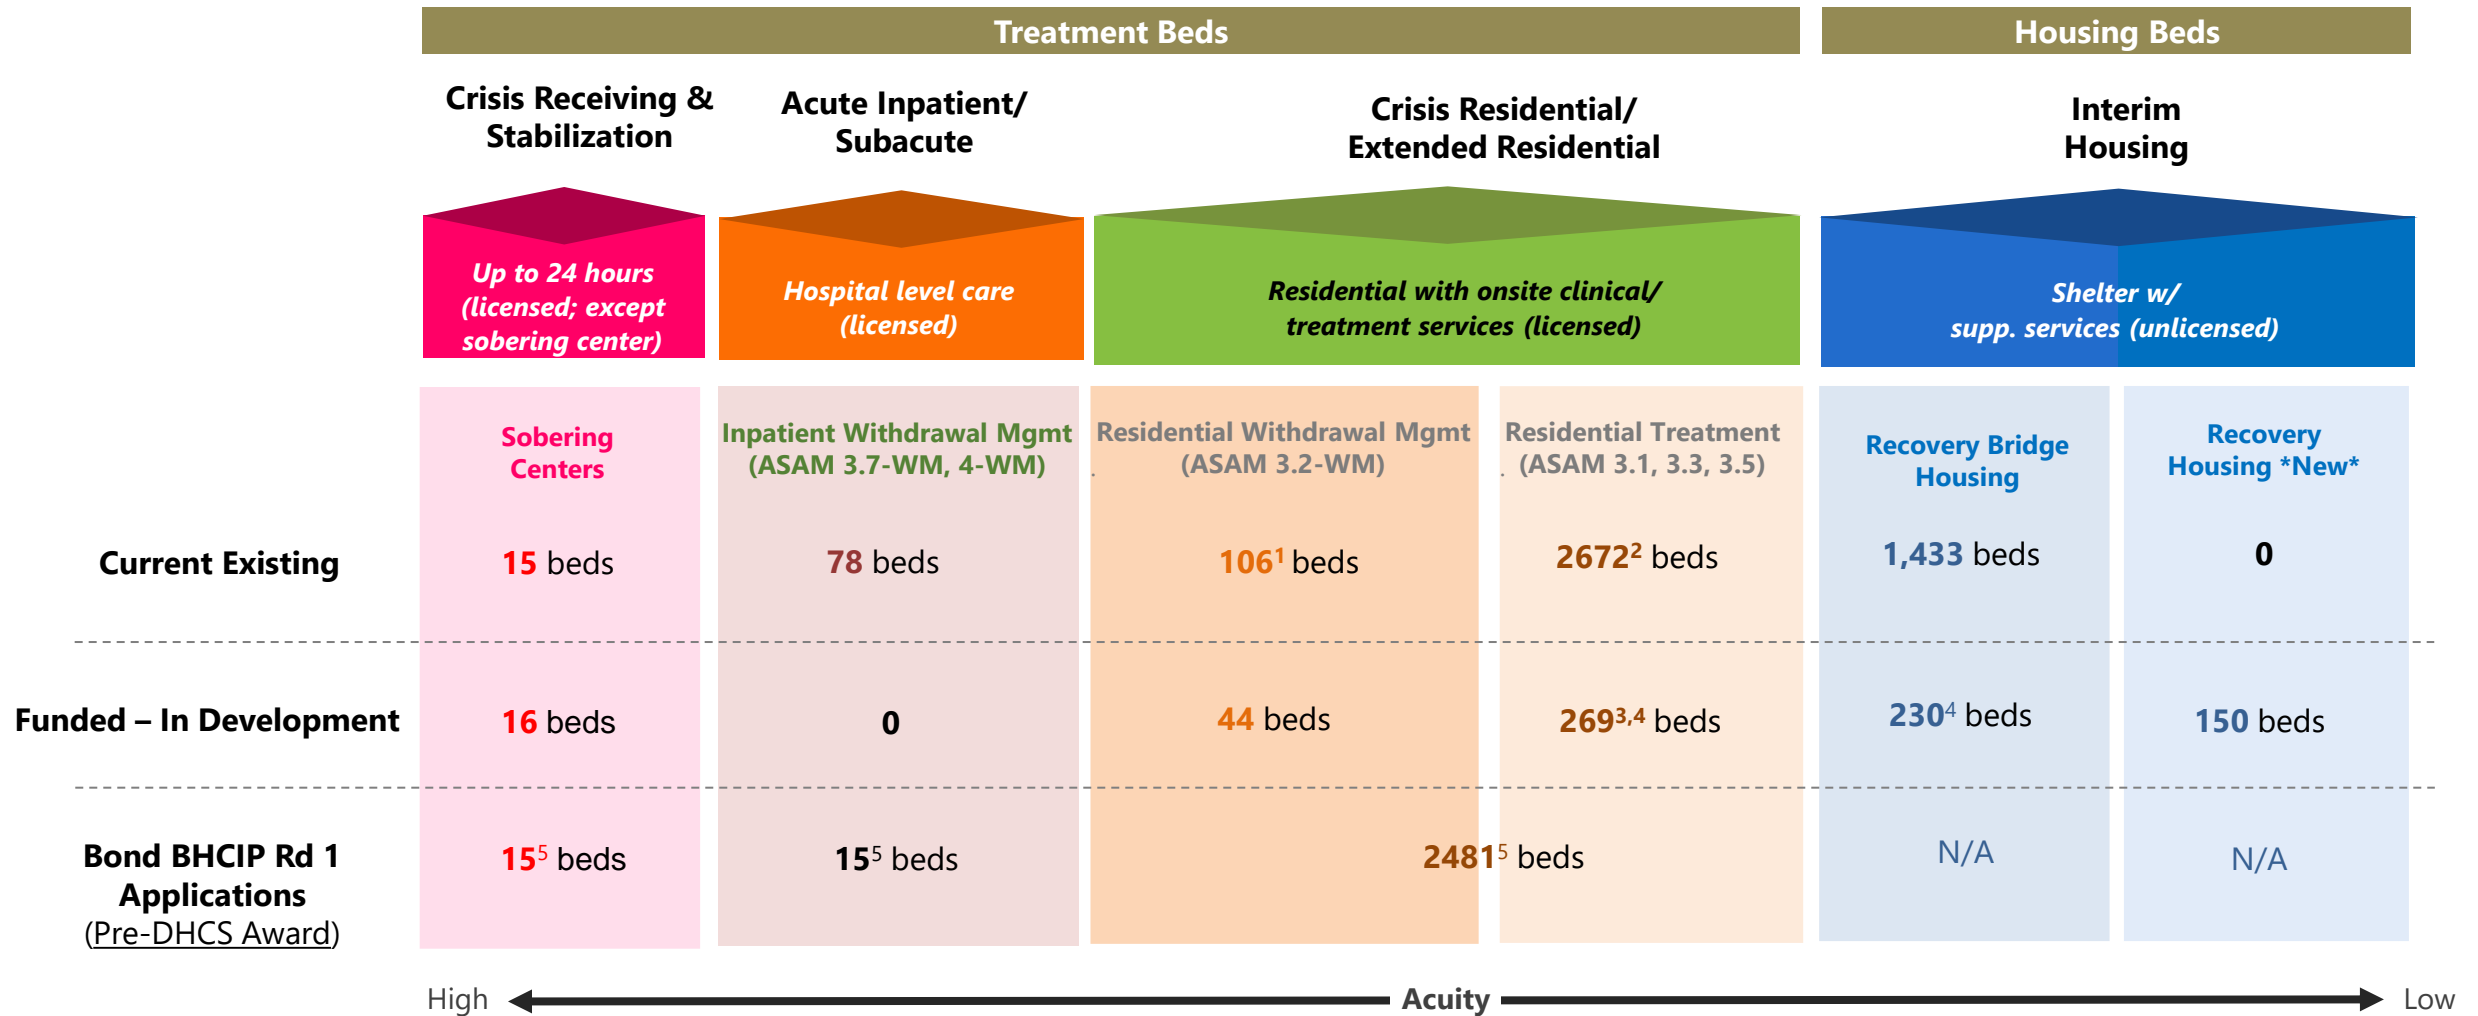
Treatment Beds

Housing Beds

Crisis Receiving & Stabilization

Acute Inpatient/ Subacute

Crisis Residential/ Extended Residential

Interim Housing

Up to 24 hours (licensed; except sobering center)

Hospital level care (licensed)

Residential with onsite clinical/ treatment services (licensed)

Shelter w/ supp. services (unlicensed)

| | Sobering Centers | Inpatient Withdrawal Mgmt (ASAM 3.7-WM, 4-WM) | Residential Withdrawal Mgmt (ASAM 3.2-WM) | Residential Treatment (ASAM 3.1, 3.3, 3.5) | Recovery Bridge Housing | Recovery Housing *New* |
|---|---|---|---|---|---|---|
| Current Existing | 15 beds | 78 beds | $106^1$ beds | $2672^2$ beds | 1,433 beds | 0 |
| Funded – In Development | 16 beds | 0 | 44 beds | $269^{3,4}$ beds | $230^4$ beds | 150 beds |
| Bond BHCIP Rd 1 Applications (Pre-DHCS Award) | $15^5$ beds | $15^5$ beds | $2481^5$ beds | | N/A | N/A |

High Acuity Low